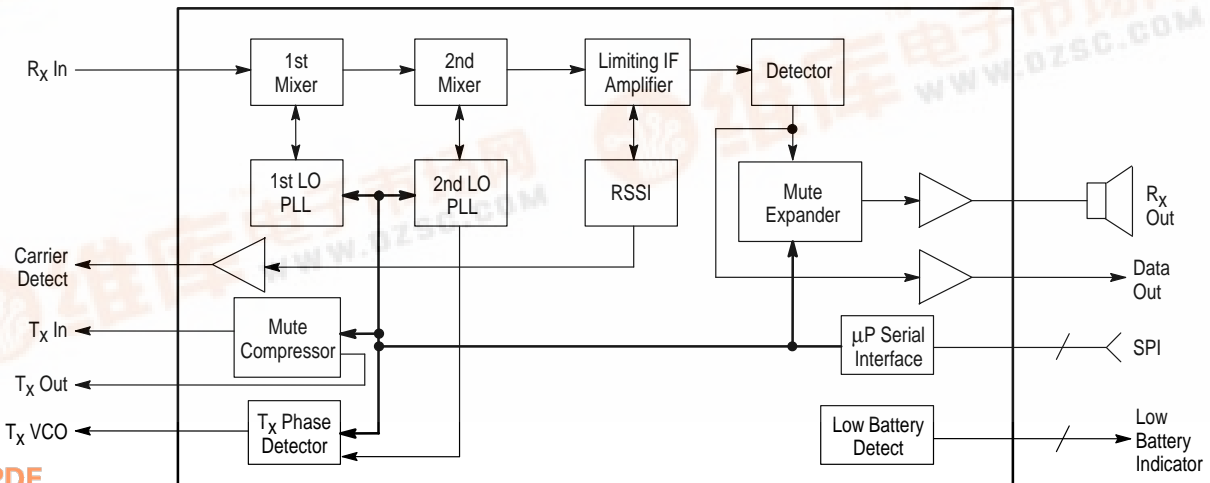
$R_X$ In

1st Mixer

2nd Mixer

Limiting IF Amplifier

Detector

1st LO PLL

2nd LO PLL

RSSI

Mute Expander

$R_X$ Out

Carrier Detect

Data Out

$T_X$ In

Mute Compressor

$\mu$P Serial Interface

SPI

$T_X$ Out

$T_X$ VCO

$T_X$ Phase Detector

Low Battery Detect

Low Battery Indicator

WWW.DZSC.COM

WWW.DZSC.COM

PDF